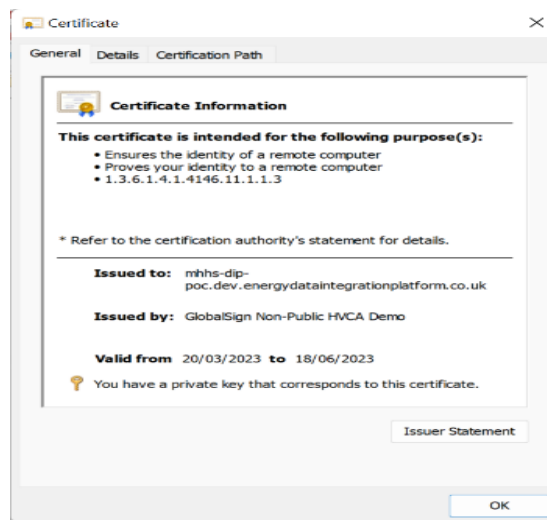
Certificate

General | Details | Certification Path

Certificate Information

This certificate is intended for the following purpose(s):
• Ensures the identity of a remote computer
• Proves your identity to a remote computer
• 1.3.6.1.4.1.4146.11.1.1.3

* Refer to the certification authority's statement for details.

Issued to: mhhs-dip-poc.dev.energydataintegrationplatform.co.uk

Issued by: GlobalSign Non-Public HVCA Demo

Valid from 20/03/2023 to 18/06/2023

You have a private key that corresponds to this certificate.

Issuer Statement

OK